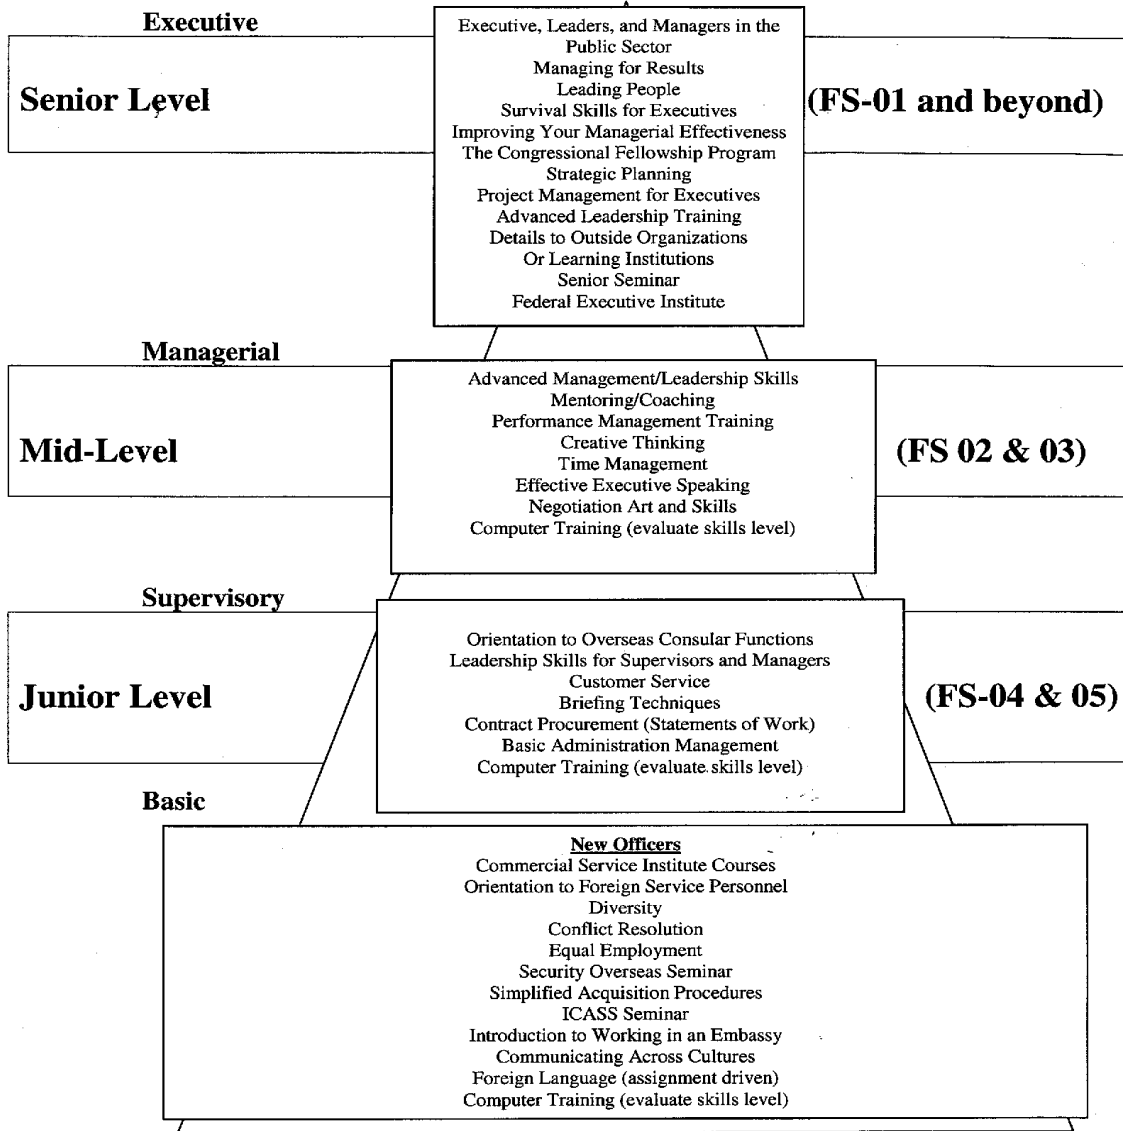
Executive

Senior Level

Executive, Leaders, and Managers in the Public Sector
Managing for Results
Leading People
Survival Skills for Executives
Improving Your Managerial Effectiveness
The Congressional Fellowship Program
Strategic Planning
Project Management for Executives
Advanced Leadership Training
Details to Outside Organizations
Or Learning Institutions
Senior Seminar
Federal Executive Institute

(FS-01 and beyond)

Managerial

Mid-Level

Advanced Management/Leadership Skills
Mentoring/Coaching
Performance Management Training
Creative Thinking
Time Management
Effective Executive Speaking
Negotiation Art and Skills
Computer Training (evaluate skills level)

(FS 02 & 03)

Supervisory

Junior Level

Orientation to Overseas Consular Functions
Leadership Skills for Supervisors and Managers
Customer Service
Briefing Techniques
Contract Procurement (Statements of Work)
Basic Administration Management
Computer Training (evaluate skills level)

(FS-04 & 05)

Basic

New Officers
Commercial Service Institute Courses
Orientation to Foreign Service Personnel
Diversity
Conflict Resolution
Equal Employment
Security Overseas Seminar
Simplified Acquisition Procedures
ICASS Seminar
Introduction to Working in an Embassy
Communicating Across Cultures
Foreign Language (assignment driven)
Computer Training (evaluate skills level)